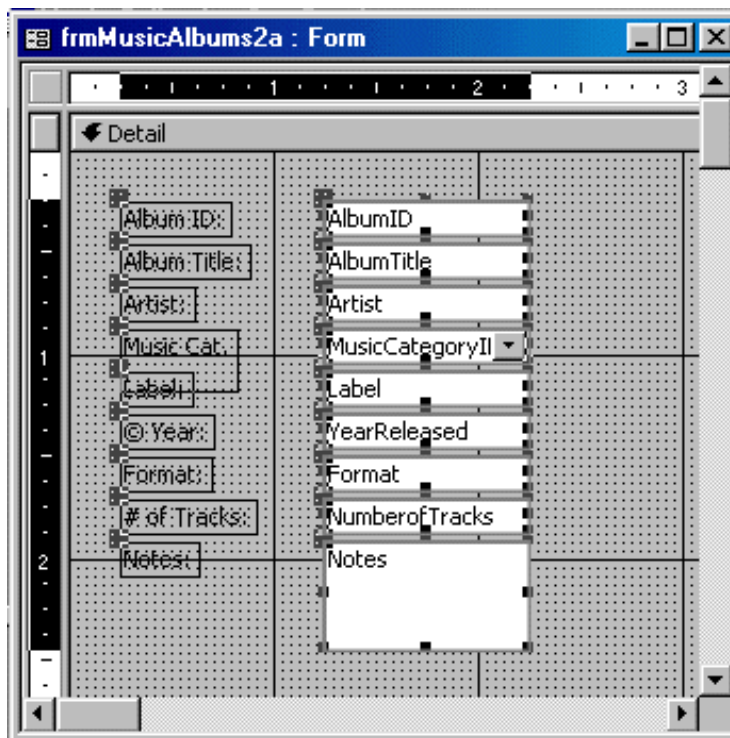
frmMusicAlbums2a : Form

1 2 3

Detail

1
2

Album ID:
Album Title:
Artist:
Music Cat:
Label:
© Year:
Format:
# of Tracks:
Notes:

AlbumID
AlbumTitle
Artist
MusicCategoryII
Label
YearReleased
Format
NumberofTracks
Notes